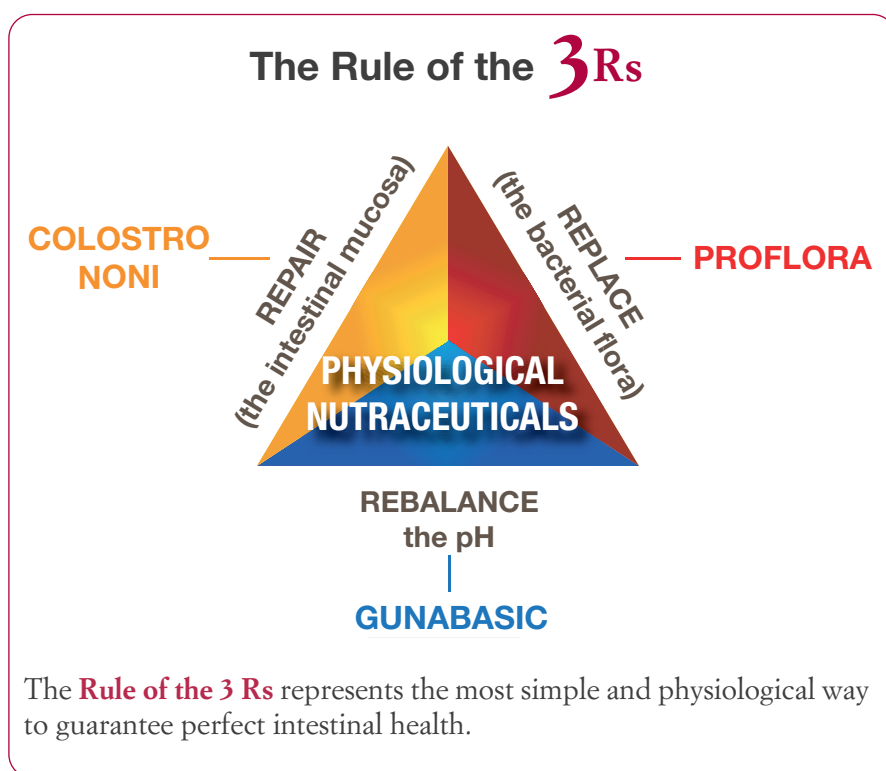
The Rule of the 3Rs

COLOSTRO
NONI

REPAIR
(the intestinal mucosa)

REPLACE
(the bacterial flora)

PROFLORA

PHYSIOLOGICAL
NUTRACEUTICALS

REBALANCE
the pH

GUNABASIC

The **Rule of the 3 Rs** represents the most simple and physiological way to guarantee perfect intestinal health.